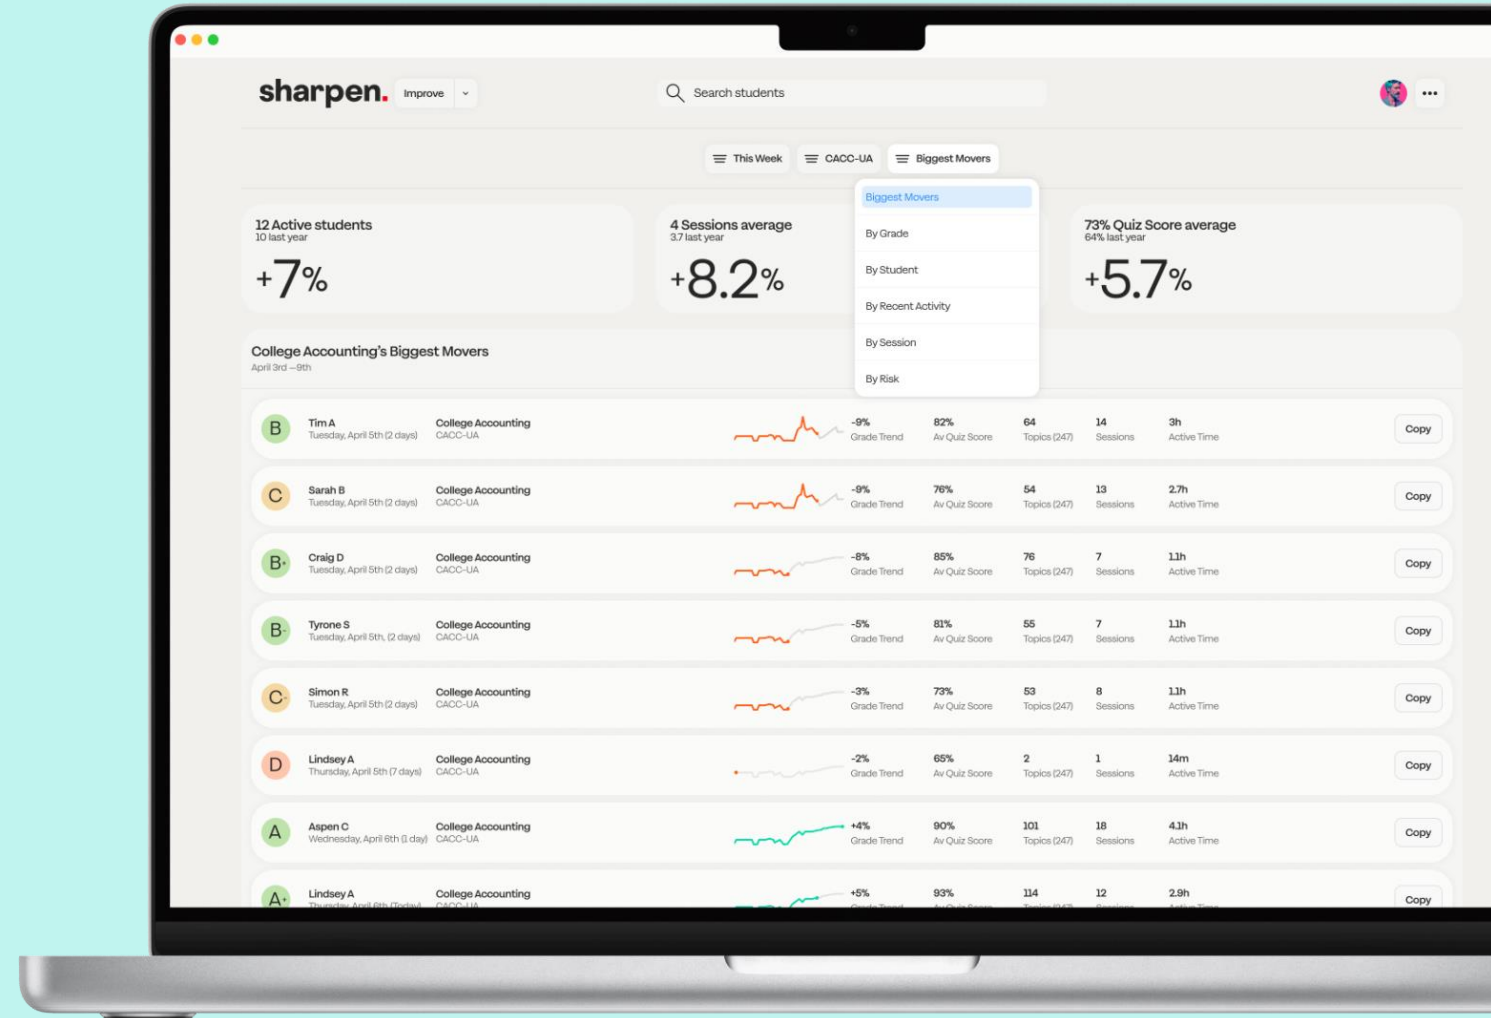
sharpen. Improve

Search students

This Week
CACC-UA
Biggest Movers

Biggest Movers
By Grade
By Student
By Recent Activity
By Session
By Risk

12 Active students
10 last year
+7%

4 Sessions average
3.7 last year
+8.2%

73% Quiz Score average
64% last year
+5.7%

College Accounting's Biggest Movers
April 3rd —9th

| Grade | Student | Course | Grade Trend | Av Quiz Score | Topics (247) | Sessions | Active Time | |
|---|---|---|---|---|---|---|---|---|
| B | Tim A, Tuesday, April 5th (2 days) | College Accounting, CACC-UA | -9% | 82% | 64 | 14 | 3h | Copy |
| C | Sarah B, Tuesday, April 5th (2 days) | College Accounting, CACC-UA | -9% | 76% | 54 | 13 | 2.7h | Copy |
| B- | Craig D, Tuesday, April 5th (2 days) | College Accounting, CACC-UA | -8% | 85% | 76 | 7 | 1.1h | Copy |
| B- | Tyrone S, Tuesday, April 5th, (2 days) | College Accounting, CACC-UA | -5% | 81% | 55 | 7 | 1.1h | Copy |
| C- | Simon R, Tuesday, April 5th (2 days) | College Accounting, CACC-UA | -3% | 73% | 53 | 8 | 1.1h | Copy |
| D | Lindsey A, Thursday, April 5th (7 days) | College Accounting, CACC-UA | -2% | 65% | 2 | 1 | 14m | Copy |
| A | Aspen C, Wednesday, April 6th (1 day) | College Accounting, CACC-UA | +4% | 90% | 101 | 18 | 4.1h | Copy |
| A+ | Lindsey A, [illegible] | College Accounting, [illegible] | +5% | 93% | 114 | 12 | 2.9h | Copy |